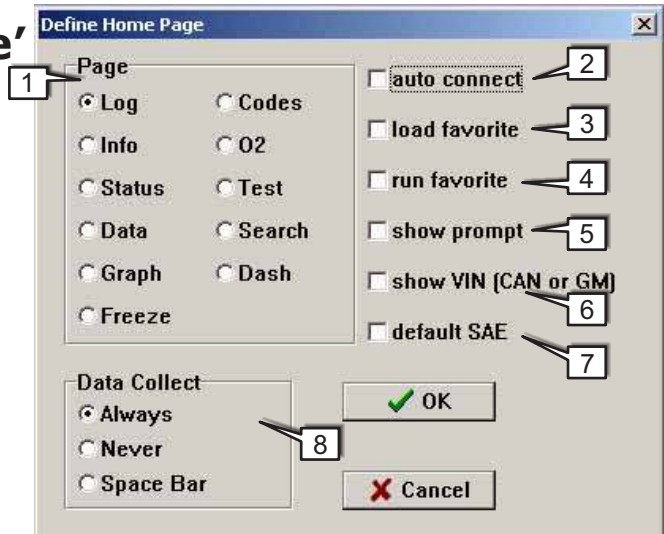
e'

Define Home Page

×

Page

1

Log

Codes

Info

O2

Status

Test

Data

Search

Graph

Dash

Freeze

auto connect

2

load favorite

3

run favorite

4

show prompt

5

show VIN (CAN or GM)

6

default SAE

7

Data Collect

Always

Never

Space Bar

8

OK

Cancel